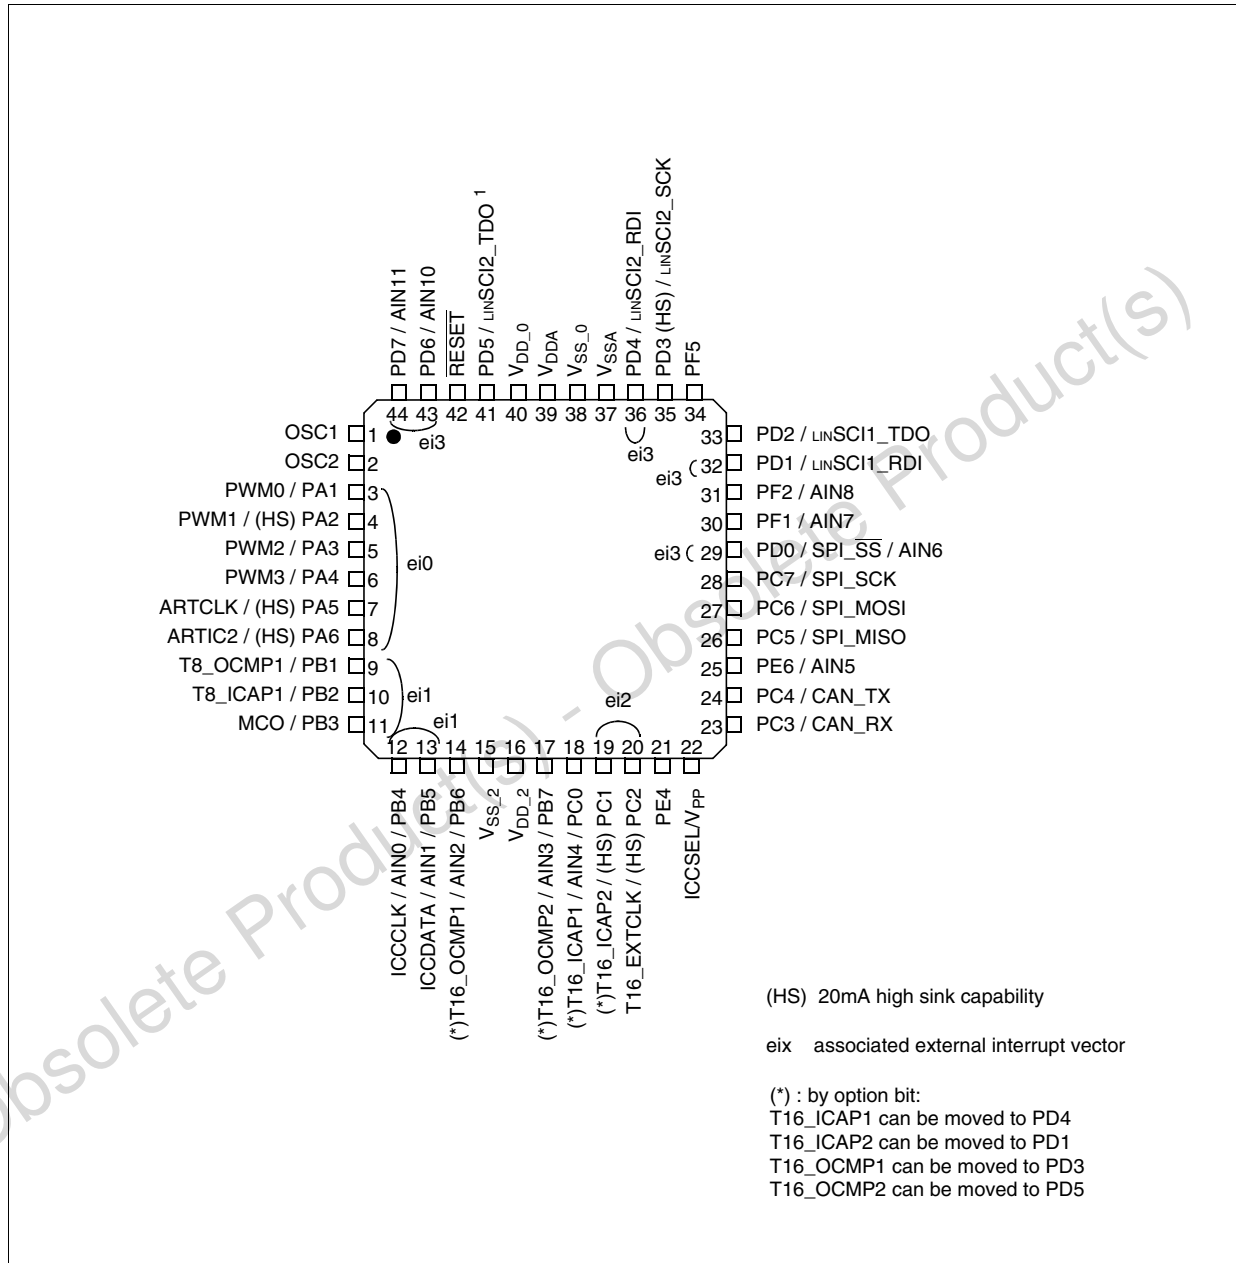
PD7 / AIN11
PD6 / AIN10
$\overline{RESET}$
PD5 / LINSCI2_TDO $^1$
$V_{DD\_0}$
$V_{DDA}$
$V_{SS\_0}$
$V_{SSA}$
PD4 / LINSCI2_RDI
PD3 (HS) / LINSCI2_SCK
PF5

44 43 42 41 40 39 38 37 36 35 34

ei3
ei3

OSC1 1
OSC2 2
PWM0 / PA1 3
PWM1 / (HS) PA2 4
PWM2 / PA3 5
PWM3 / PA4 6
ARTCLK / (HS) PA5 7
ARTIC2 / (HS) PA6 8
T8_OCMP1 / PB1 9
T8_ICAP1 / PB2 10
MCO / PB3 11

ei0
ei1
ei1

33 PD2 / LINSCI1_TDO
32 PD1 / LINSCI1_RDI
31 PF2 / AIN8
30 PF1 / AIN7
29 PD0 / SPI_$\overline{SS}$ / AIN6
28 PC7 / SPI_SCK
27 PC6 / SPI_MOSI
26 PC5 / SPI_MISO
25 PE6 / AIN5
24 PC4 / CAN_TX
23 PC3 / CAN_RX

ei3
ei3
ei2

12 13 14 15 16 17 18 19 20 21 22

ICCCLK / AIN0 / PB4
ICCDATA / AIN1 / PB5
(*)T16_OCMP1 / AIN2 / PB6
$V_{SS\_2}$
$V_{DD\_2}$
(*)T16_OCMP2 / AIN3 / PB7
(*)T16_ICAP1 / AIN4 / PC0
(*)T16_ICAP2 / (HS) PC1
T16_EXTCLK / (HS) PC2
PE4
ICCSEL/$V_{PP}$

(HS) 20mA high sink capability

eix associated external interrupt vector

(*) : by option bit:
T16_ICAP1 can be moved to PD4
T16_ICAP2 can be moved to PD1
T16_OCMP1 can be moved to PD3
T16_OCMP2 can be moved to PD5

Obsolete Product(s) - Obsolete Product(s)